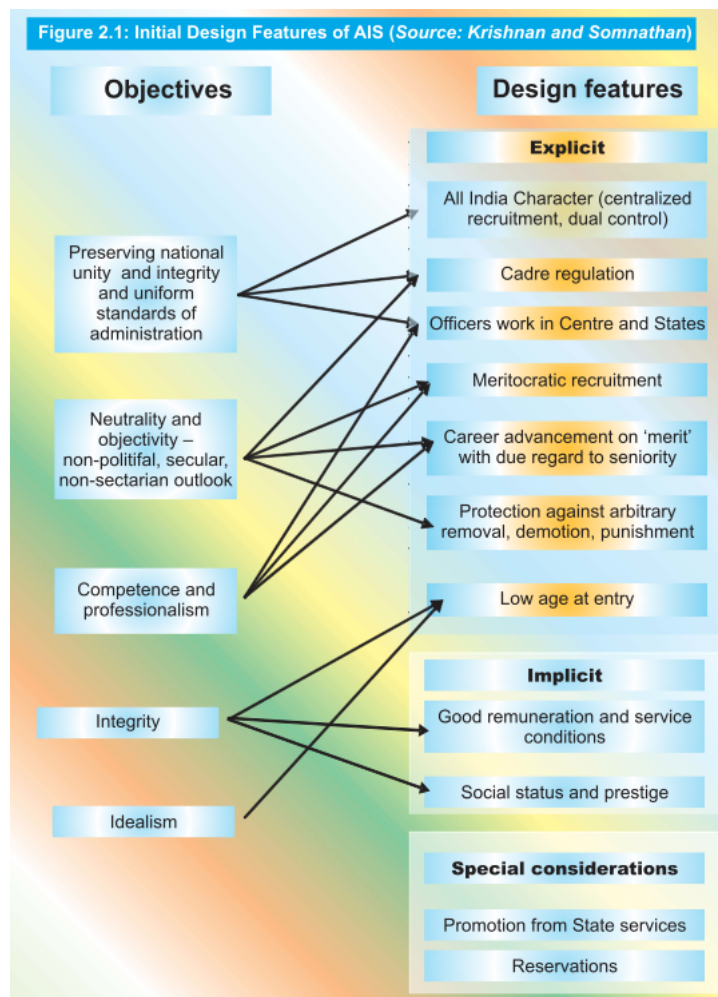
Figure 2.1: Initial Design Features of AIS (*Source: Krishnan and Somnathan*)

Objectives

Design features

Explicit

All India Character (centralized recruitment, dual control)

Preserving national unity and integrity and uniform standards of administration

Cadre regulation

Officers work in Centre and States

Meritocratic recruitment

Neutrality and objectivity – non-politifal, secular, non-sectarian outlook

Career advancement on 'merit' with due regard to seniority

Protection against arbitrary removal, demotion, punishment

Competence and professionalism

Low age at entry

Implicit

Integrity

Good remuneration and service conditions

Social status and prestige

Idealism

Special considerations

Promotion from State services

Reservations